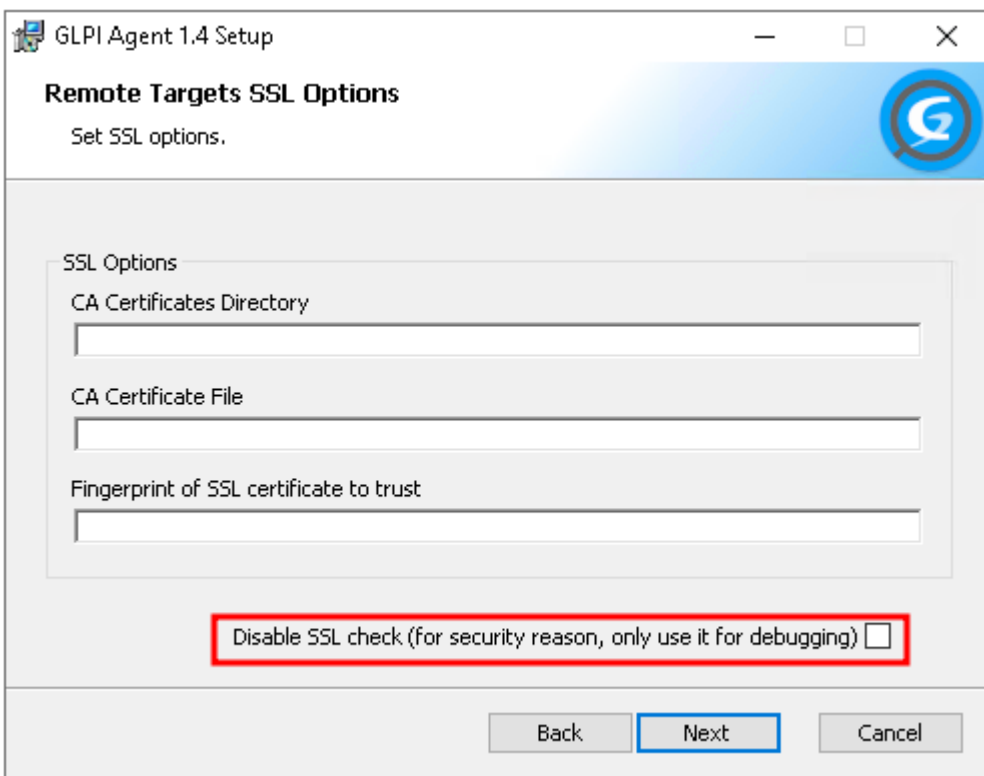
GLPI Agent 1.4 Setup

Remote Targets SSL Options

Set SSL options.

SSL Options

CA Certificates Directory

CA Certificate File

Fingerprint of SSL certificate to trust

Disable SSL check (for security reason, only use it for debugging)

Back Next Cancel